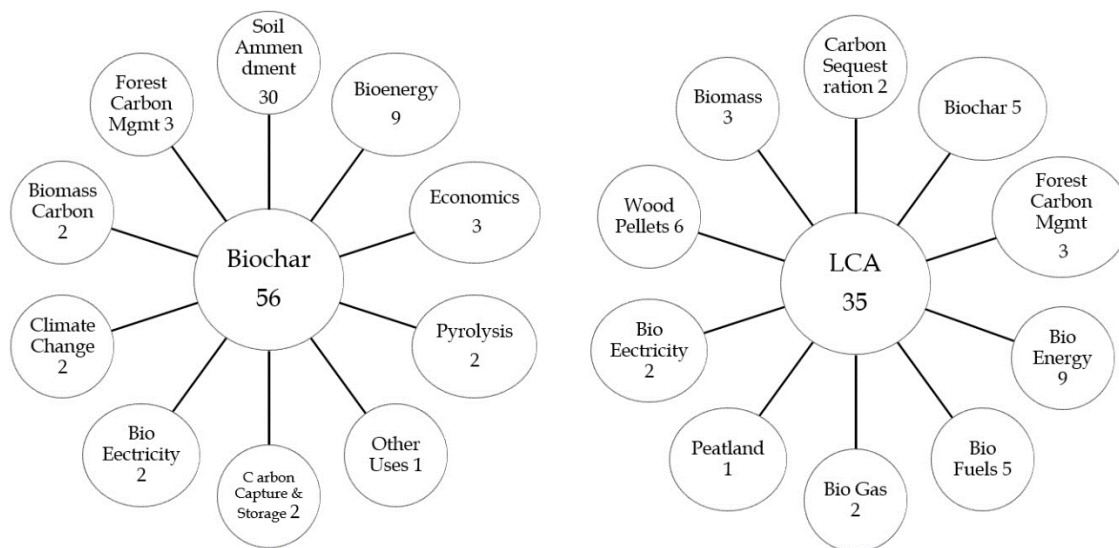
Soil Ammen dment 30

Bioenergy 9

Economics 3

Pyrolysis 2

Other Uses 1

C arbon Capture & Storage 2

Bio Eectricity 2

Climate Change 2

Biomass Carbon 2

Forest Carbon Mgmt 3

Biochar 56

Carbon Sequest ration 2

Biochar 5

Forest Carbon Mgmt 3

Bio Energy 9

Bio Fuels 5

Bio Gas 2

Peatland 1

Bio Eectricity 2

Wood Pellets 6

Biomass 3

LCA 35